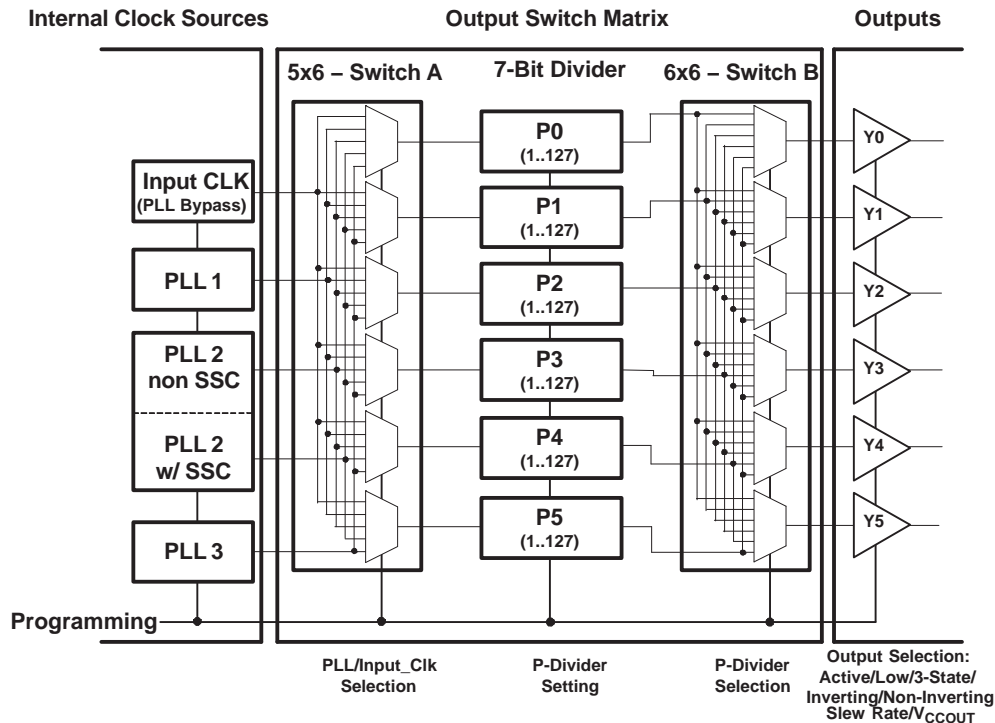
Internal Clock Sources

Output Switch Matrix

Outputs

5x6 – Switch A

7-Bit Divider

6x6 – Switch B

Input CLK
(PLL Bypass)

PLL 1

PLL 2
non SSC

PLL 2
w/ SSC

PLL 3

P0
(1..127)

P1
(1..127)

P2
(1..127)

P3
(1..127)

P4
(1..127)

P5
(1..127)

Y0

Y1

Y2

Y3

Y4

Y5

Programming

PLL/Input_Clk
Selection

P-Divider
Setting

P-Divider
Selection

Output Selection:
Active/Low/3-State/
Inverting/Non-Inverting
Slew Rate/$V_{CCOUT}$